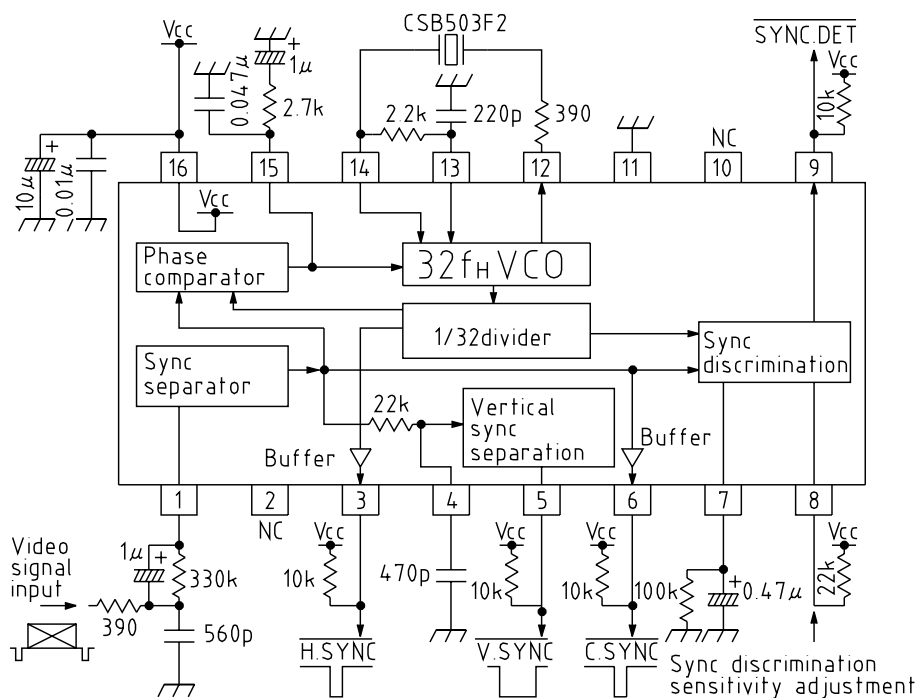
CSB503F2

$\overline{SYNC.DET}$

Vcc

Vcc

+

$1\mu$

$0.047\mu$

2.7k

2.2k

220p

390

NC

10k

Vcc

+

$10\mu$

$0.01\mu$

16

15

14

13

12

11

10

9

Vcc

Phase comparator

32fHVCO

1/32divider

Sync discrimination

Sync separator

22k

Vertical sync separation

Buffer

Buffer

1

2

3

4

5

6

7

8

NC

Video signal input

$1\mu$

+

330k

390

560p

Vcc

10k

470p

Vcc

10k

Vcc

10k

100k

+

$0.47\mu$

Vcc

22k

$\overline{H.SYNC}$

$\overline{V.SYNC}$

$\overline{C.SYNC}$

Sync discrimination sensitivity adjustment